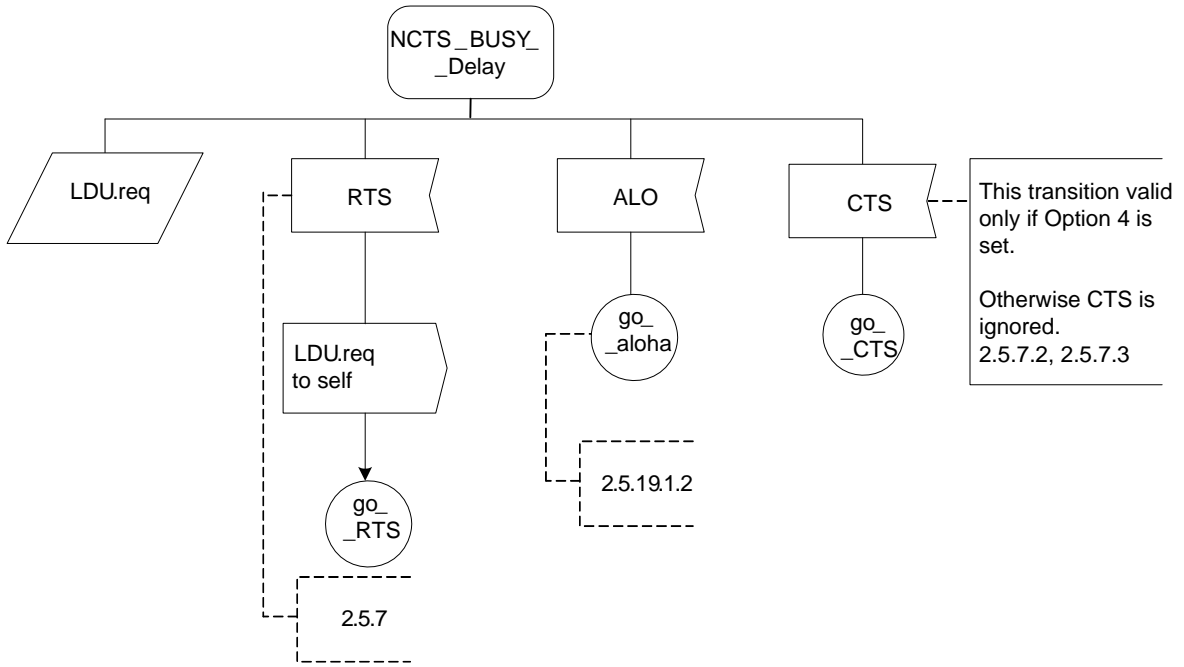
NCTS _BUSY_
_Delay

LDU.req

RTS

ALO

CTS

This transition valid only if Option 4 is set.

Otherwise CTS is ignored.
2.5.7.2, 2.5.7.3

LDU.req
to self

go_
_aloha

go_
_CTS

2.5.19.1.2

go_
_RTS

2.5.7